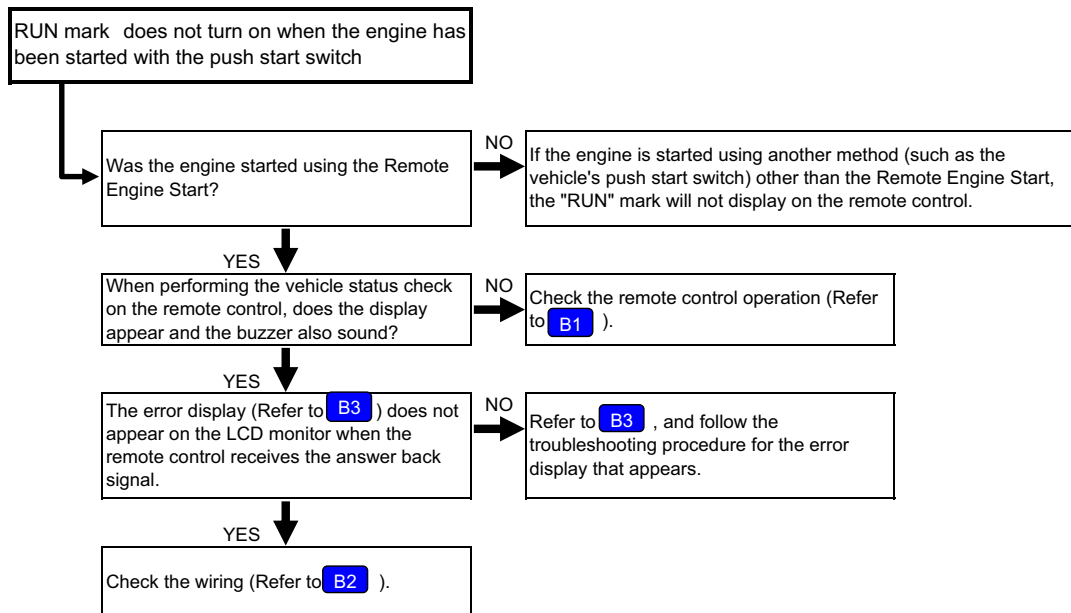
RUN mark  does not turn on when the engine has been started with the push start switch

Was the engine started using the Remote Engine Start?

NO

If the engine is started using another method (such as the vehicle's push start switch) other than the Remote Engine Start, the "RUN" mark will not display on the remote control.

YES

When performing the vehicle status check on the remote control, does the display appear and the buzzer also sound?

NO

Check the remote control operation (Refer to B1 ).

YES

The error display (Refer to B3 ) does not appear on the LCD monitor when the remote control receives the answer back signal.

NO

Refer to B3 , and follow the troubleshooting procedure for the error display that appears.

YES

Check the wiring (Refer to B2 ).